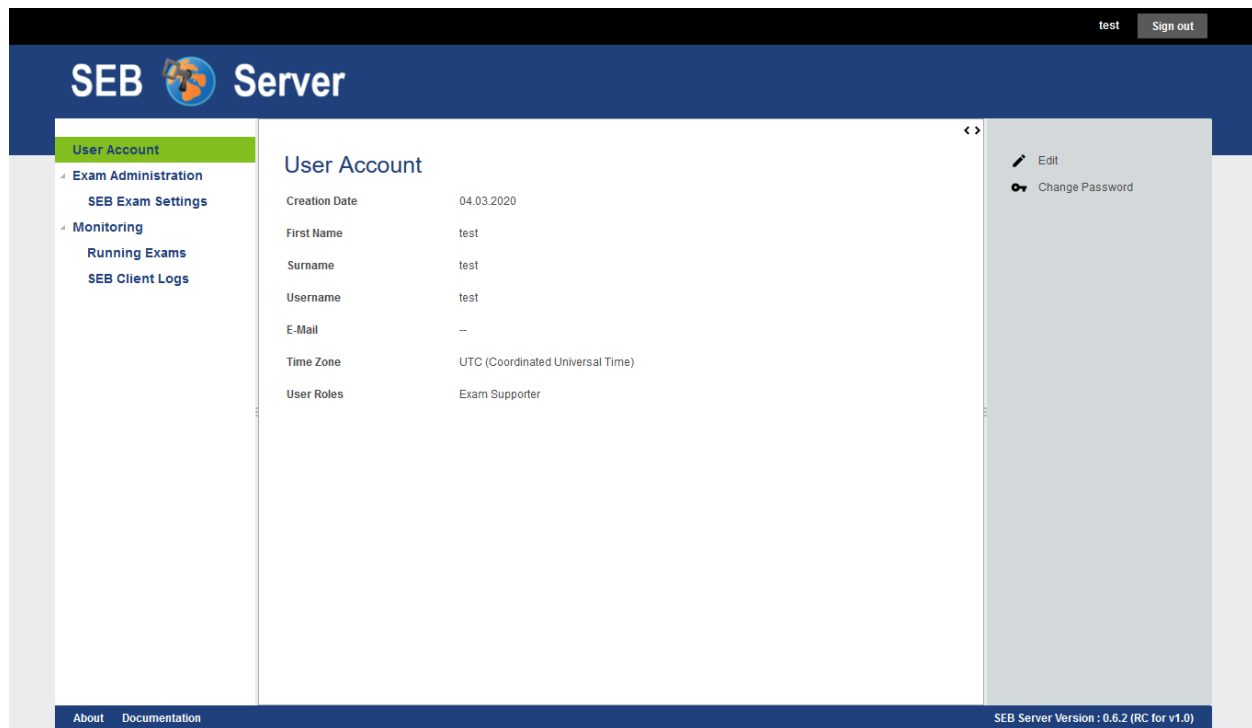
test Sign out

SEB Server

User Account
Exam Administration
SEB Exam Settings
Monitoring
Running Exams
SEB Client Logs

User Account

| Creation Date | 04.03.2020 |
|---|---|
| First Name | test |
| Surname | test |
| Username | test |
| E-Mail | -- |
| Time Zone | UTC (Coordinated Universal Time) |
| User Roles | Exam Supporter |

Edit
Change Password

About Documentation

SEB Server Version : 0.6.2 (RC for v1.0)